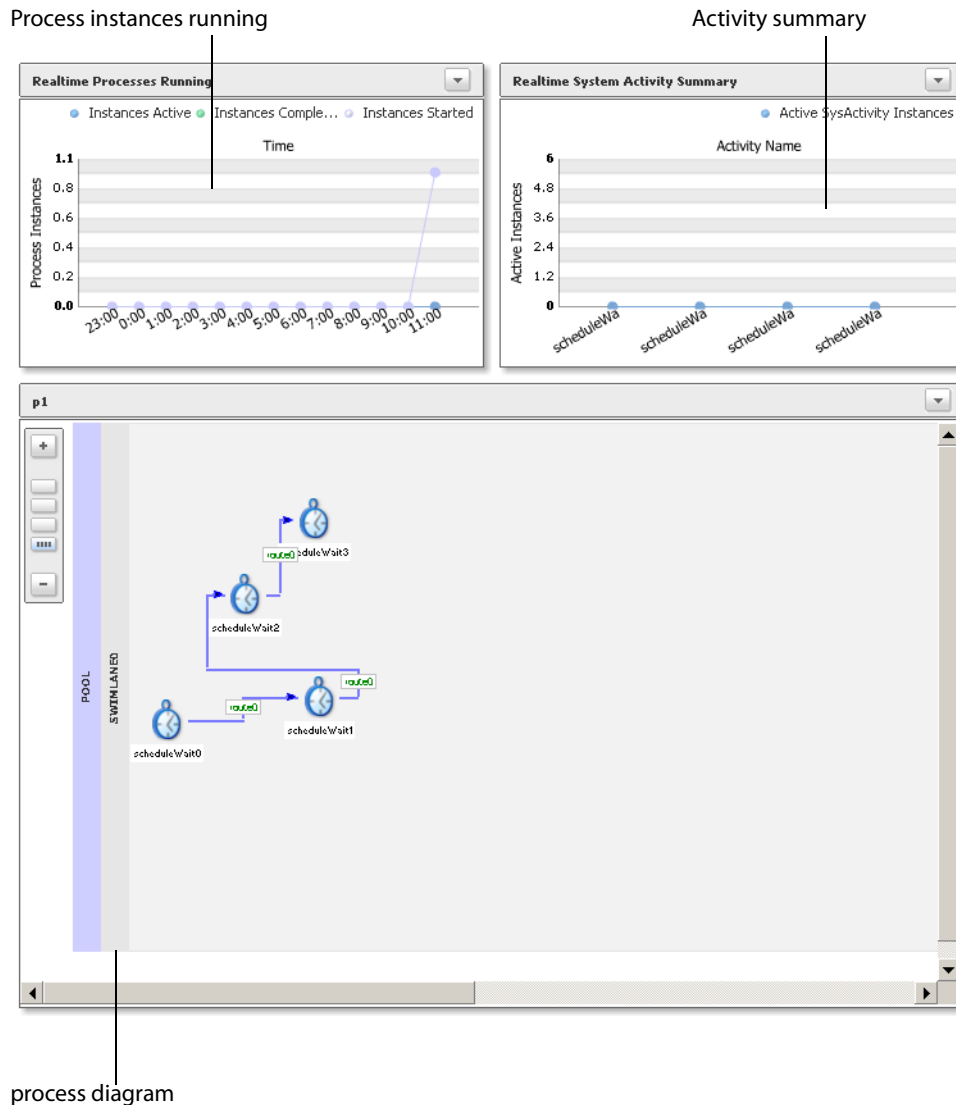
Process instances running

Activity summary

Realtime Processes Running

Instances Active Instances Comple... Instances Started

Time

Process Instances

1.1
0.8
0.6
0.4
0.2
0.0

23:00 0:00 1:00 2:00 3:00 4:00 5:00 6:00 7:00 8:00 9:00 10:00 11:00

Realtime System Activity Summary

Active SysActivity Instances

Activity Name

Active Instances

6
4.8
3.6
2.4
1.2
0

scheduleWa scheduleWa scheduleWa scheduleWa

p1

+

−

POOL

SWIMLANE0

route0

scheduleWait3

scheduleWait2

route0

route0

scheduleWait1

scheduleWait0

process diagram